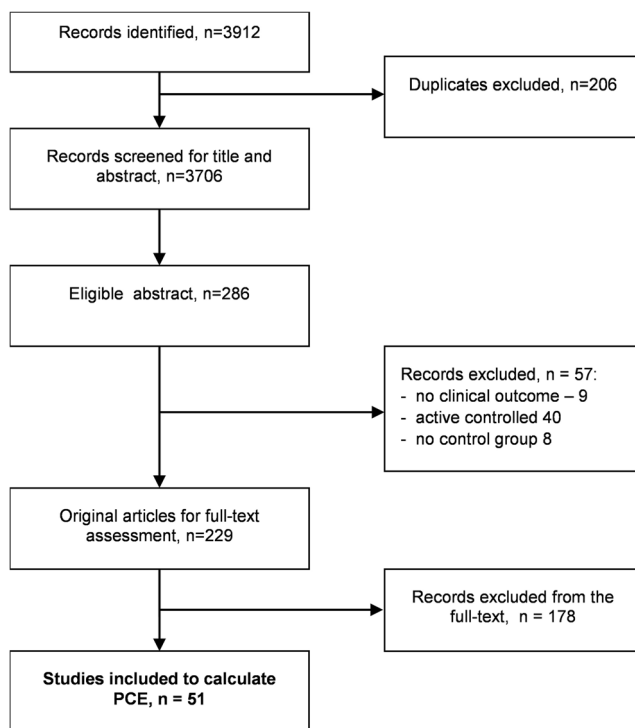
Records identified, n=3912

Duplicates excluded, n=206

Records screened for title and abstract, n=3706

Eligible abstract, n=286

Records excluded, n = 57:
- no clinical outcome – 9
- active controlled 40
- no control group 8

Original articles for full-text assessment, n=229

Records excluded from the full-text, n = 178

**Studies included to calculate PCE, n = 51**